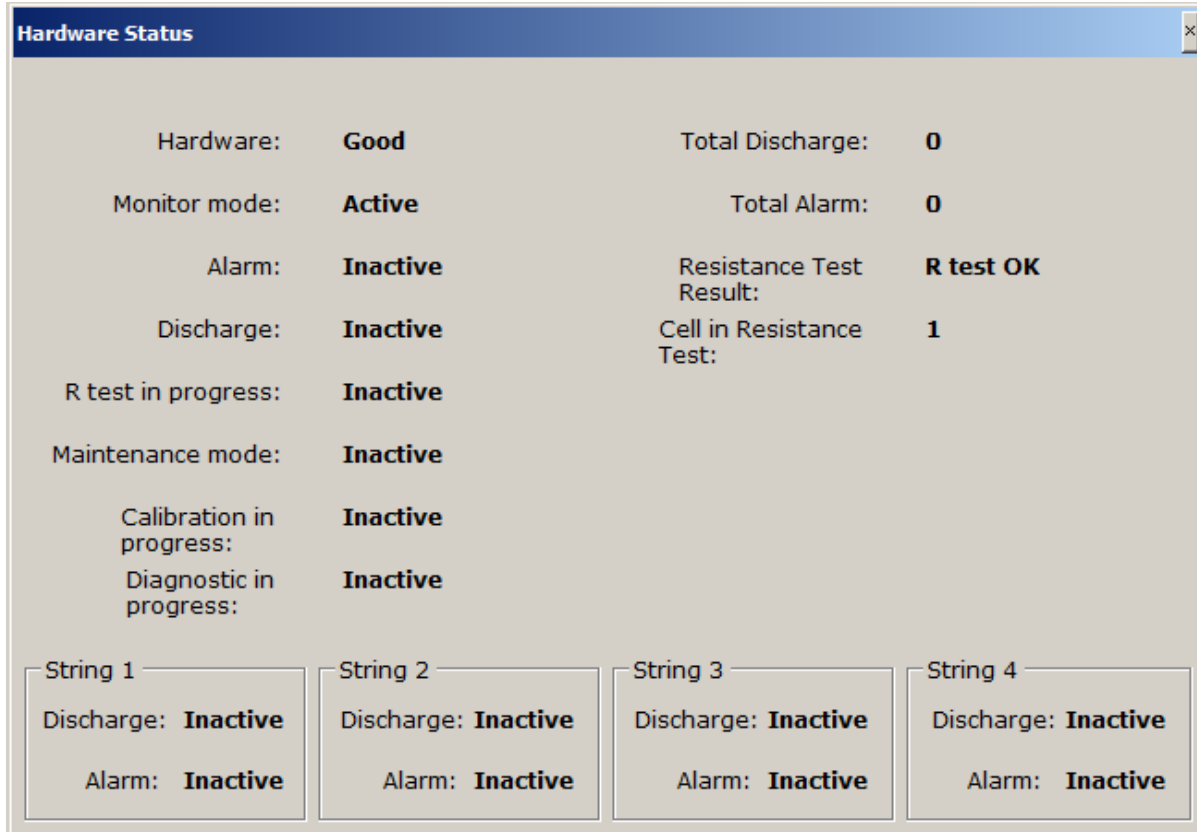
Hardware Status

×

Hardware: Good

Monitor mode: Active

Alarm: Inactive

Discharge: Inactive

R test in progress: Inactive

Maintenance mode: Inactive

Calibration in progress: Inactive

Diagnostic in progress: Inactive

Total Discharge: 0

Total Alarm: 0

Resistance Test Result: R test OK

Cell in Resistance Test: 1

String 1
Discharge: Inactive
Alarm: Inactive

String 2
Discharge: Inactive
Alarm: Inactive

String 3
Discharge: Inactive
Alarm: Inactive

String 4
Discharge: Inactive
Alarm: Inactive